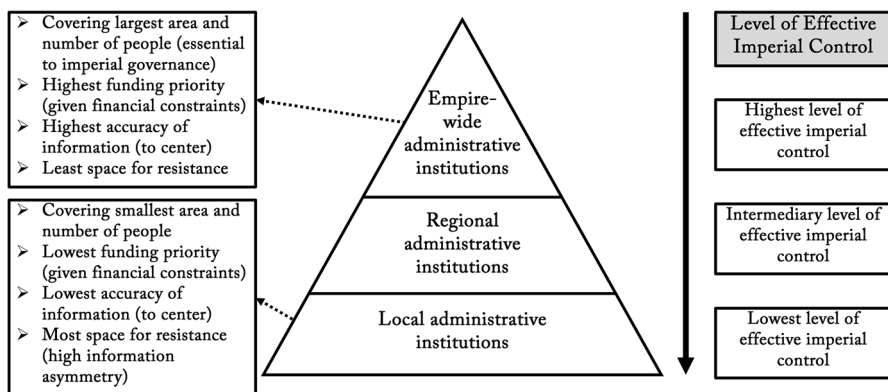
➢ Covering largest area and number of people (essential to imperial governance)
➢ Highest funding priority (given financial constraints)
➢ Highest accuracy of information (to center)
➢ Least space for resistance

➢ Covering smallest area and number of people
➢ Lowest funding priority (given financial constraints)
➢ Lowest accuracy of information (to center)
➢ Most space for resistance (high information asymmetry)

Empire-wide administrative institutions

Regional administrative institutions

Local administrative institutions

Level of Effective Imperial Control

Highest level of effective imperial control

Intermediary level of effective imperial control

Lowest level of effective imperial control